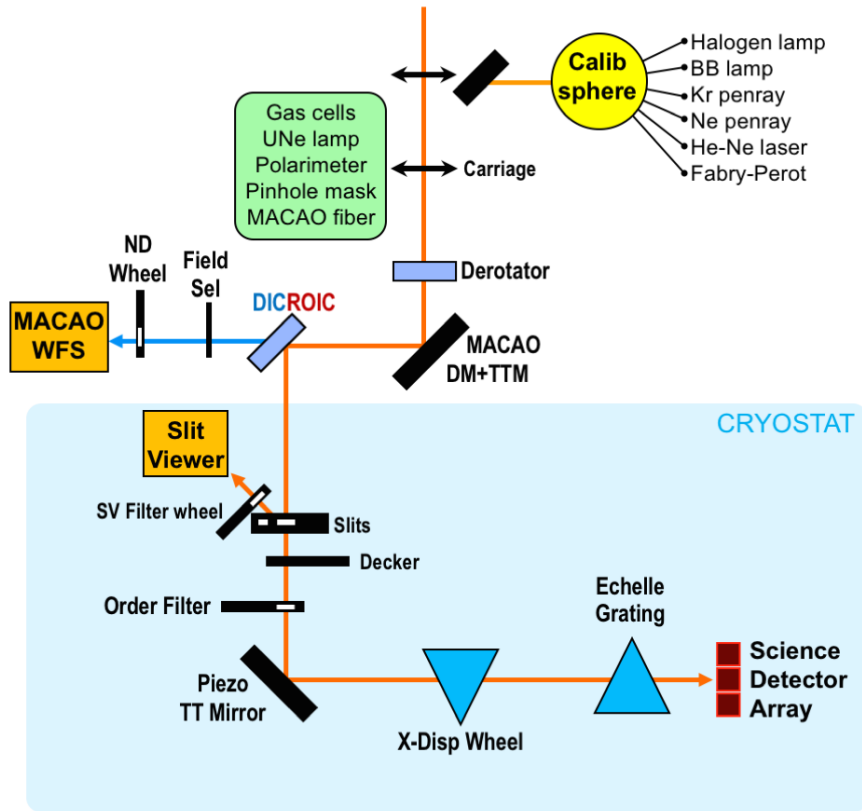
Calib sphere

Halogen lamp
BB lamp
Kr penray
Ne penray
He-Ne laser
Fabry-Perot

Gas cells
UNe lamp
Polarimeter
Pinhole mask
MACAO fiber

Carriage

Derotator

ND Wheel

Field Sel

DICROIC

MACAO WFS

MACAO DM+TTM

CRYOSTAT

Slit Viewer

SV Filter wheel

Slits

Decker

Order Filter

Echelle Grating

Piezo TT Mirror

X-Disp Wheel

Science Detector Array